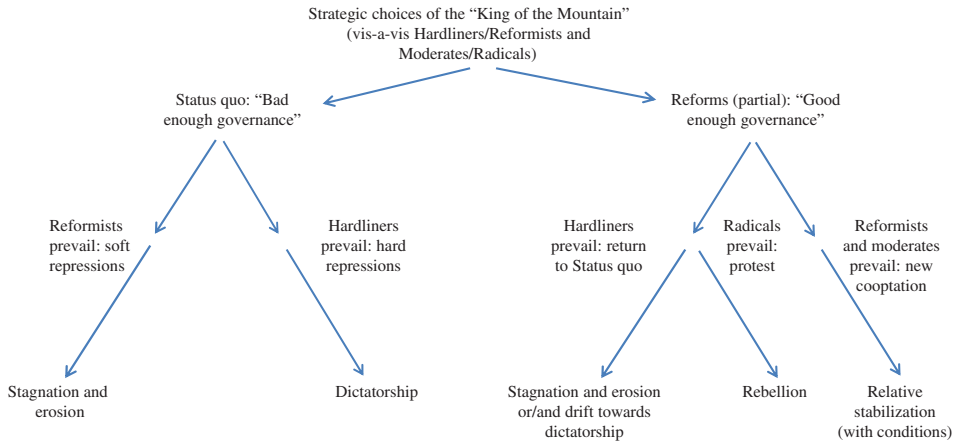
Strategic choices of the “King of the Mountain” (vis-a-vis Hardliners/Reformists and Moderates/Radicals)

Status quo: “Bad enough governance”

Reforms (partial): “Good enough governance”

Reformists prevail: soft repressions

Hardliners prevail: hard repressions

Hardliners prevail: return to Status quo

Radicals prevail: protest

Reformists and moderates prevail: new cooptation

Stagnation and erosion

Dictatorship

Stagnation and erosion or/and drift towards dictatorship

Rebellion

Relative stabilization (with conditions)